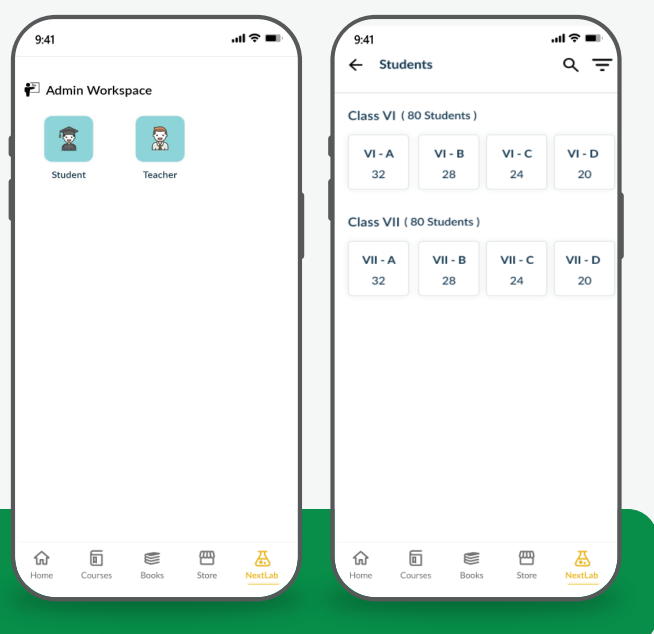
9:41

Admin Workspace

Student

Teacher

Home Courses Books Store NextLab

9:41

Students

Class VI ( 80 Students )

| VI - A | VI - B | VI - C | VI - D |
|---|---|---|---|
| 32 | 28 | 24 | 20 |

Class VII ( 80 Students )

| VII - A | VII - B | VII - C | VII - D |
|---|---|---|---|
| 32 | 28 | 24 | 20 |

Home Courses Books Store NextLab